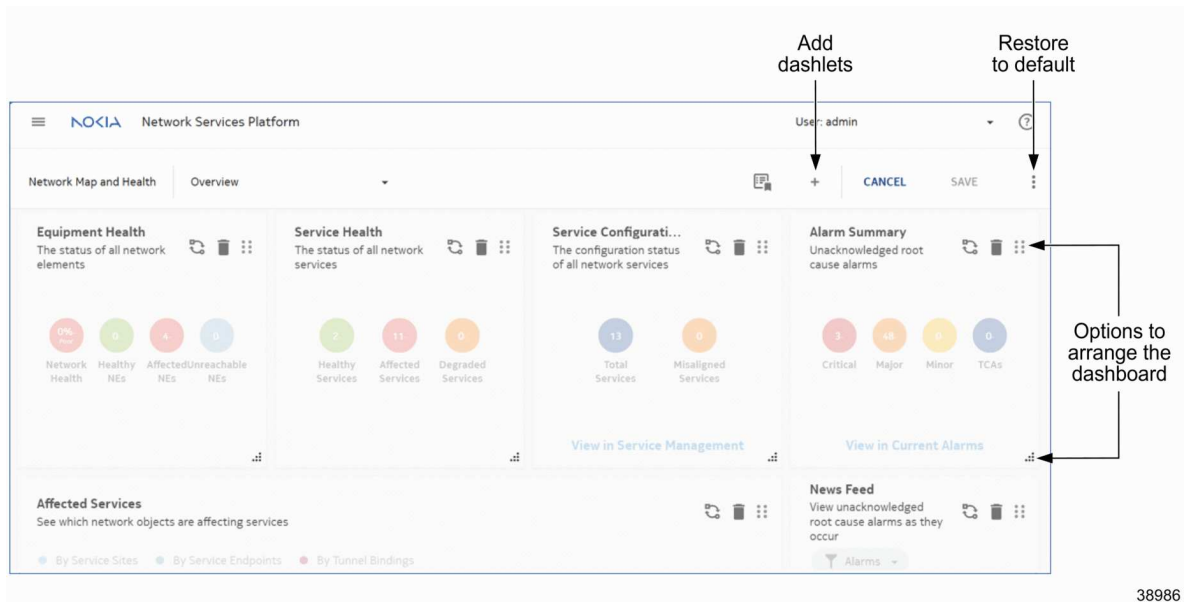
Add dashlets

Restore to default

NOKIA Network Services Platform

User: admin

?

Network Map and Health

Overview

+

CANCEL

SAVE

Equipment Health
The status of all network elements

0% Poor
Network Health

0
Healthy NEs

4
Affected NEs

0
Unreachable NEs

Service Health
The status of all network services

2
Healthy Services

11
Affected Services

0
Degraded Services

Service Configurati...
The configuration status of all network services

13
Total Services

0
Misaligned Services

View in Service Management

Alarm Summary
Unacknowledged root cause alarms

3
Critical

48
Major

0
Minor

0
TCAs

View in Current Alarms

Options to arrange the dashboard

Affected Services
See which network objects are affecting services

By Service Sites
By Service Endpoints
By Tunnel Bindings

News Feed
View unacknowledged root cause alarms as they occur

Alarms

38986